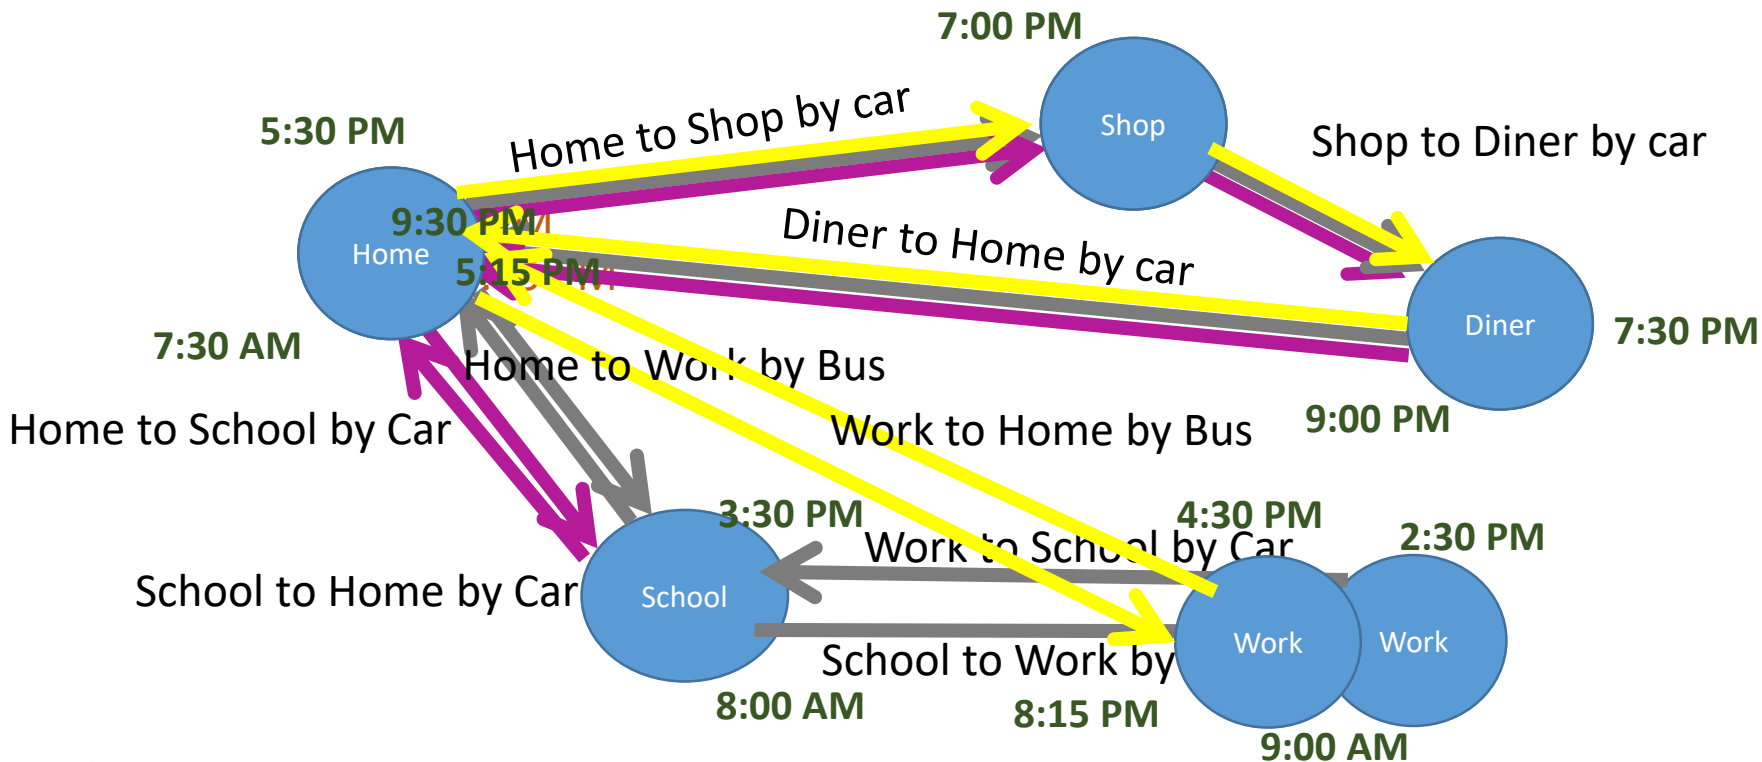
7:00 PM
5:30 PM
Home to Shop by car
Shop
Shop to Diner by car
9:30 PM
Home
Diner to Home by car
5:15 PM
Diner
7:30 PM
7:30 AM
Home to Wo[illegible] by Bus
9:00 PM
Home to School by Car
Work to Home by Bus
3:30 PM
4:30 PM
2:30 PM
Work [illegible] Sch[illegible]l by Car
School to Home by Car
School
Work
Work
School to Work by
8:00 AM
8:15 PM
9:00 AM